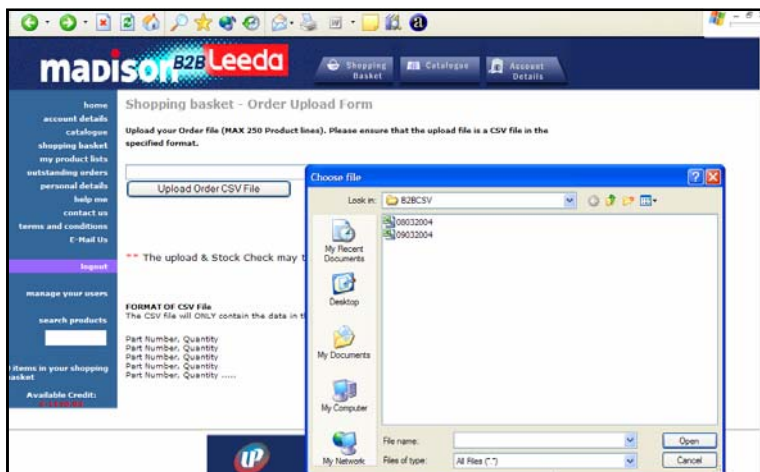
madison B2B Leeda

Shopping Basket
Catalogue
Account Details

home
account details
catalogue
shopping basket
my product lists
outstanding orders
personal details
help me
contact us
terms and conditions
E-Mail Us

logout

manage your users

search products

items in your shopping basket

Available Credit:
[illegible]

Shopping basket - Order Upload Form

Upload your Order file (MAX 250 Product lines). Please ensure that the upload file is a CSV file in the specified format.

Upload Order CSV File

** The upload & Stock Check may t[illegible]

FORMAT OF CSV File
The CSV file will ONLY contain the data in t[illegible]

Part Number, Quantity
Part Number, Quantity
Part Number, Quantity
Part Number, Quantity
Part Number, Quantity .....

Choose file

Look in: B2BCSV

08032004
09032004

My Recent Documents
Desktop
My Documents
My Computer
My Network

File name:
Files of type: All Files (*.*)

Open
Cancel